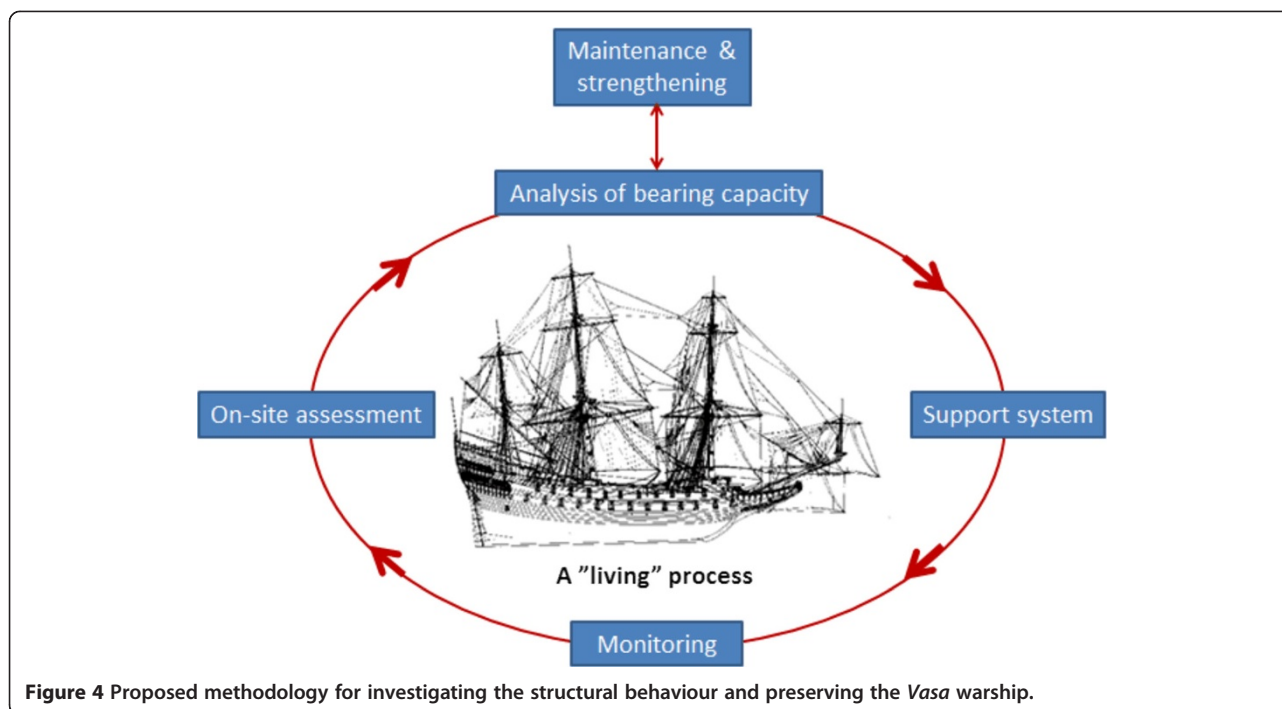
Maintenance & strengthening

Analysis of bearing capacity

On-site assessment

Support system

A ”living” process

Monitoring

**Figure 4** Proposed methodology for investigating the structural behaviour and preserving the *Vasa* warship.